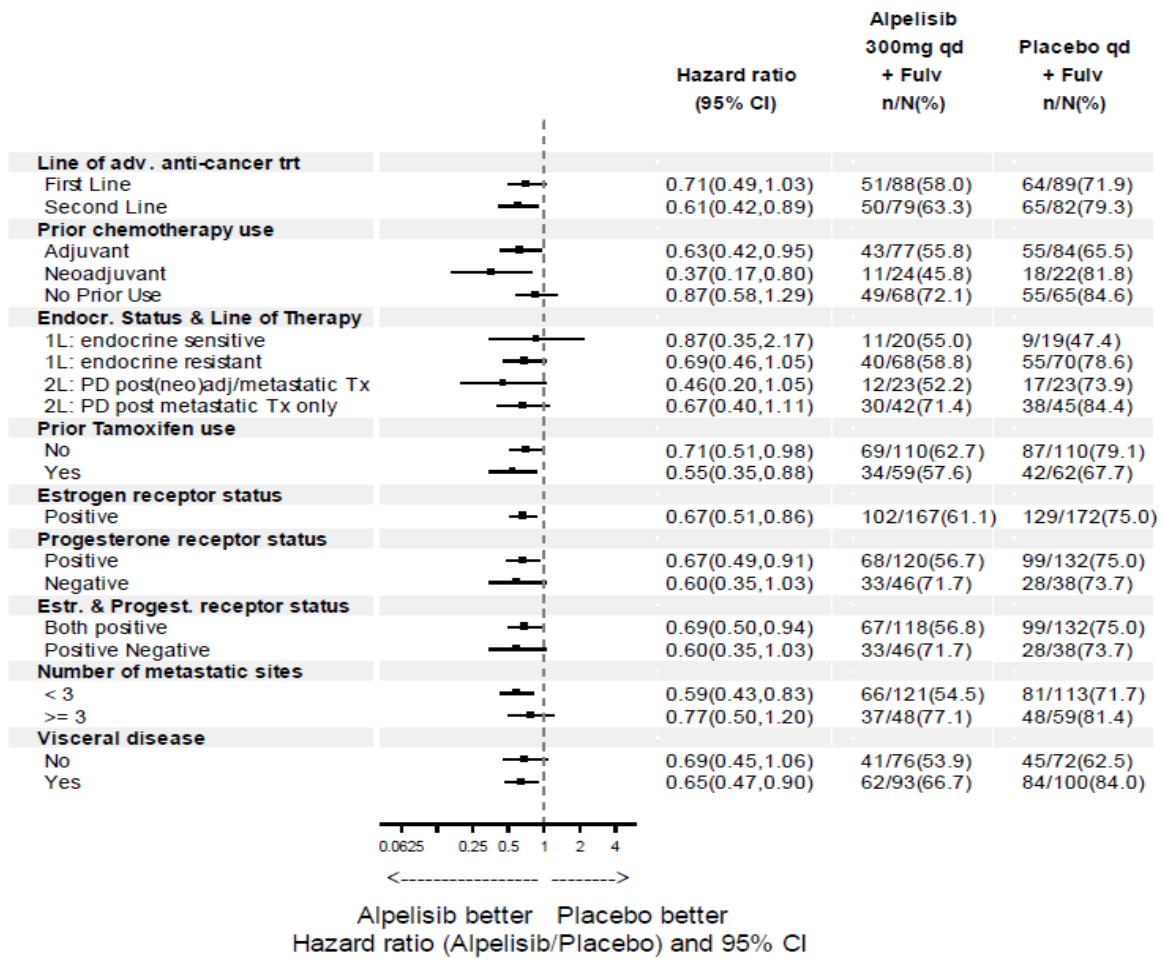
| | Hazard ratio (95% CI) | Alpelisib 300mg qd + Fulv n/N(%) | Placebo qd + Fulv n/N(%) |
|---|---|---|---|
| **Line of adv. anti-cancer trt** | | | |
| First Line | 0.71(0.49,1.03) | 51/88(58.0) | 64/89(71.9) |
| Second Line | 0.61(0.42,0.89) | 50/79(63.3) | 65/82(79.3) |
| **Prior chemotherapy use** | | | |
| Adjuvant | 0.63(0.42,0.95) | 43/77(55.8) | 55/84(65.5) |
| Neoadjuvant | 0.37(0.17,0.80) | 11/24(45.8) | 18/22(81.8) |
| No Prior Use | 0.87(0.58,1.29) | 49/68(72.1) | 55/65(84.6) |
| **Endocr. Status & Line of Therapy** | | | |
| 1L: endocrine sensitive | 0.87(0.35,2.17) | 11/20(55.0) | 9/19(47.4) |
| 1L: endocrine resistant | 0.69(0.46,1.05) | 40/68(58.8) | 55/70(78.6) |
| 2L: PD post(neo)adj/metastatic Tx | 0.46(0.20,1.05) | 12/23(52.2) | 17/23(73.9) |
| 2L: PD post metastatic Tx only | 0.67(0.40,1.11) | 30/42(71.4) | 38/45(84.4) |
| **Prior Tamoxifen use** | | | |
| No | 0.71(0.51,0.98) | 69/110(62.7) | 87/110(79.1) |
| Yes | 0.55(0.35,0.88) | 34/59(57.6) | 42/62(67.7) |
| **Estrogen receptor status** | | | |
| Positive | 0.67(0.51,0.86) | 102/167(61.1) | 129/172(75.0) |
| **Progesterone receptor status** | | | |
| Positive | 0.67(0.49,0.91) | 68/120(56.7) | 99/132(75.0) |
| Negative | 0.60(0.35,1.03) | 33/46(71.7) | 28/38(73.7) |
| **Estr. & Progest. receptor status** | | | |
| Both positive | 0.69(0.50,0.94) | 67/118(56.8) | 99/132(75.0) |
| Positive Negative | 0.60(0.35,1.03) | 33/46(71.7) | 28/38(73.7) |
| **Number of metastatic sites** | | | |
| < 3 | 0.59(0.43,0.83) | 66/121(54.5) | 81/113(71.7) |
| >= 3 | 0.77(0.50,1.20) | 37/48(77.1) | 48/59(81.4) |
| **Visceral disease** | | | |
| No | 0.69(0.45,1.06) | 41/76(53.9) | 45/72(62.5) |
| Yes | 0.65(0.47,0.90) | 62/93(66.7) | 84/100(84.0) |

0.0625 0.25 0.5 1 2 4

<------------------ -------->

Alpelisib better Placebo better
Hazard ratio (Alpelisib/Placebo) and 95% CI